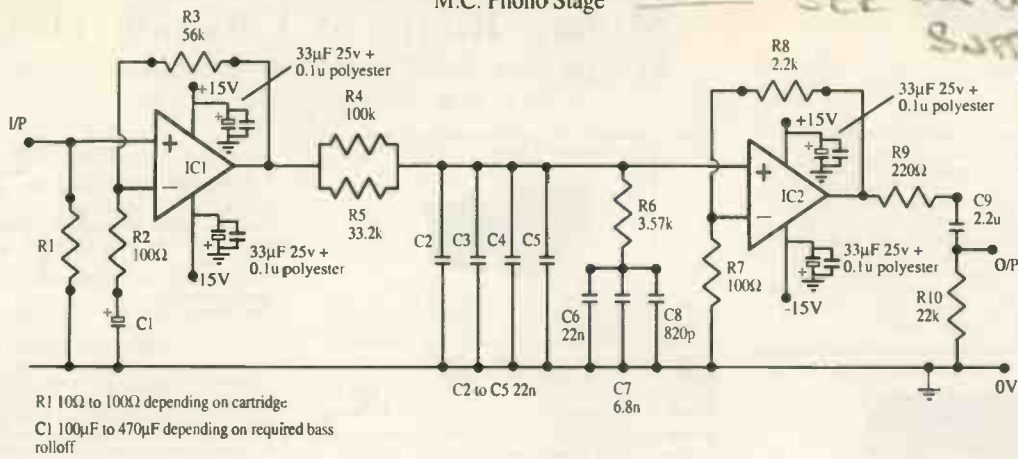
M.C. Phono Stage

SEE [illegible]
Sum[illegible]

R3
56k

33μF 25v +
0.1u polyester

+15V

I/P

IC1

R4
100k

R5
33.2k

R1

R2
100Ω

C1

33μF 25v +
0.1u polyester

-15V

C2

C3

C4

C5

R6
3.57k

C6
22n

C7
6.8n

C8
820p

R8
2.2k

33μF 25v +
0.1u polyester

+15V

IC2

R9
220Ω

C9
2.2u

R7
100Ω

33μF 25v +
0.1u polyester

-15V

O/P

R10
22k

0V

C2 to C5 22n

R1 10Ω to 100Ω depending on cartridge

C1 100μF to 470μF depending on required bass rolloff